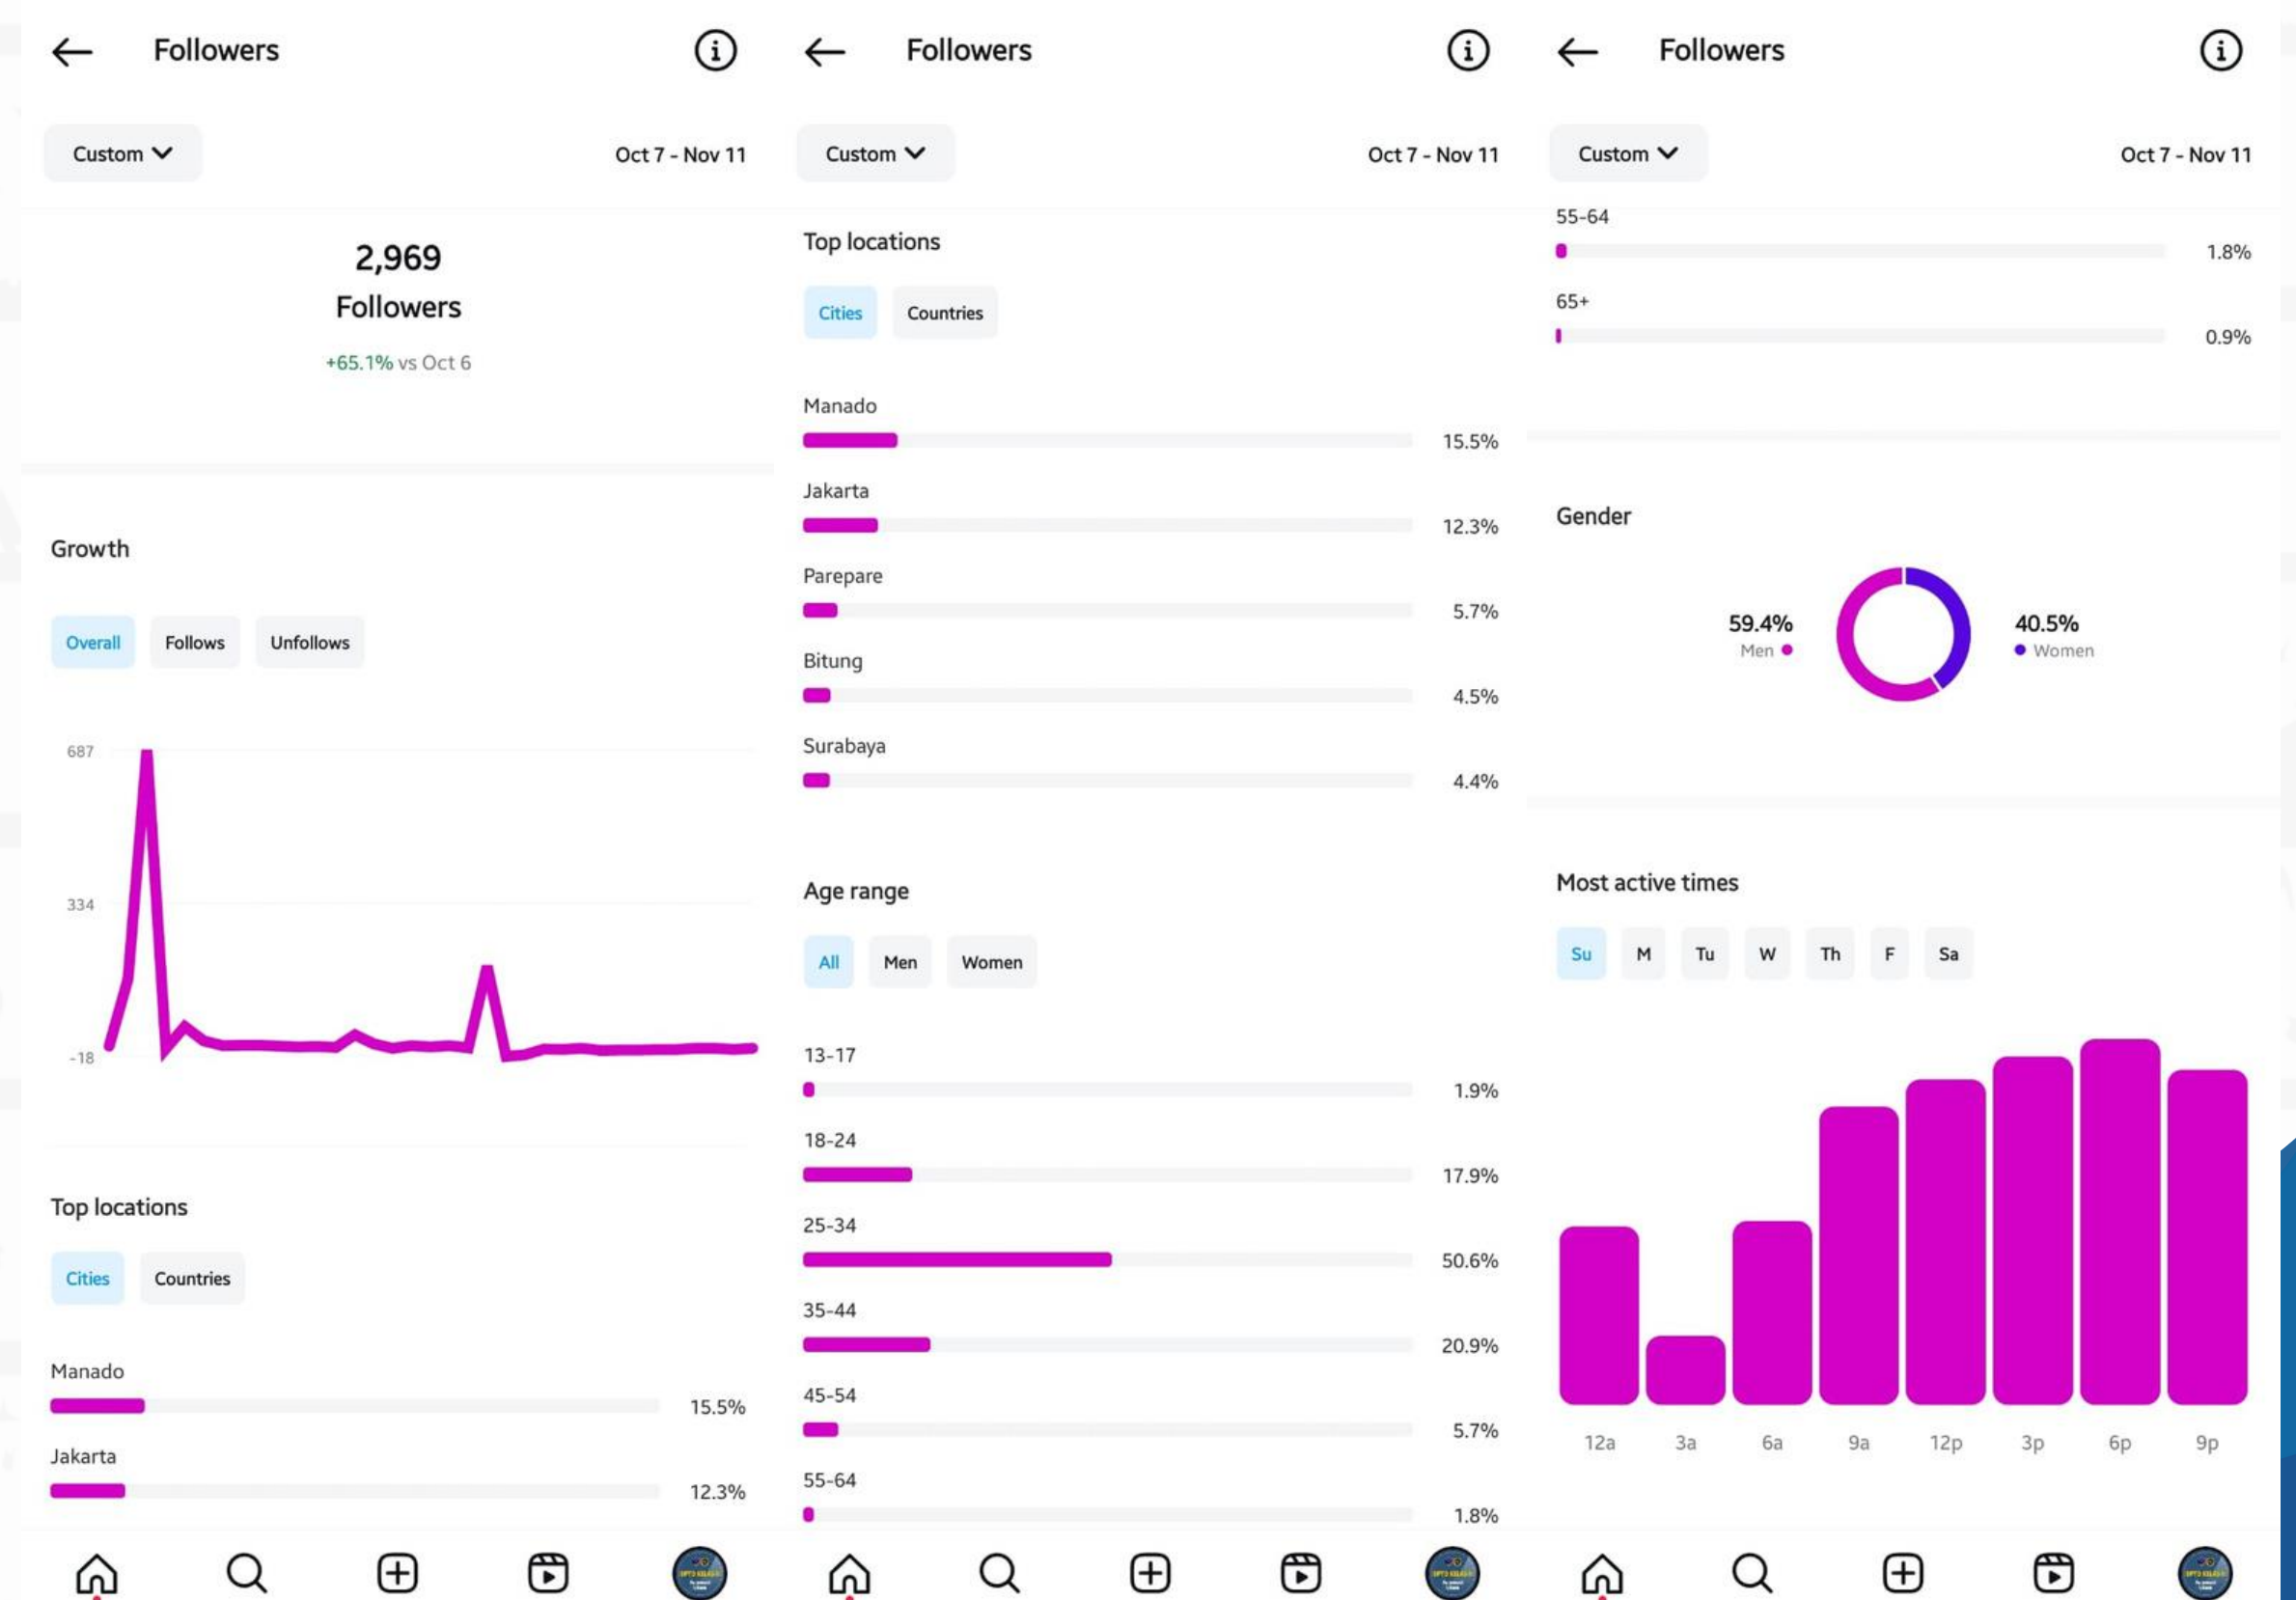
Followers

Custom

Oct 7 - Nov 11

2,969
Followers
+65.1% vs Oct 6

Growth

Overall Follows Unfollows

687
334
-18

Top locations

Cities Countries

Manado 15.5%
Jakarta 12.3%

Followers

Custom

Oct 7 - Nov 11

Top locations

Cities Countries

Manado 15.5%
Jakarta 12.3%
Parepare 5.7%
Bitung 4.5%
Surabaya 4.4%

Age range

All Men Women

13-17 1.9%
18-24 17.9%
25-34 50.6%
35-44 20.9%
45-54 5.7%
55-64 1.8%

Followers

Custom

Oct 7 - Nov 11

55-64 1.8%
65+ 0.9%

Gender

59.4%
Men
40.5%
Women

Most active times

Su M Tu W Th F Sa

12a 3a 6a 9a 12p 3p 6p 9p